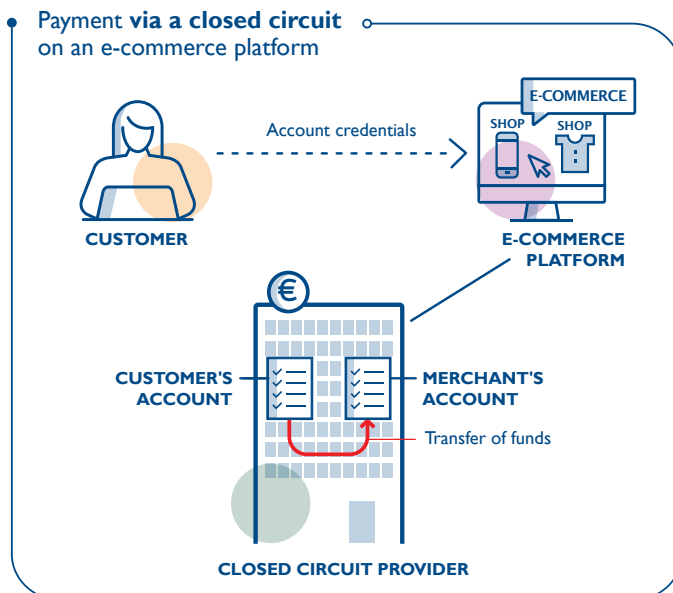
Payment **via a closed circuit** on an e-commerce platform

Account credentials

E-COMMERCE

SHOP

SHOP

CUSTOMER

E-COMMERCE PLATFORM

€

CUSTOMER'S ACCOUNT

MERCHANT'S ACCOUNT

Transfer of funds

CLOSED CIRCUIT PROVIDER